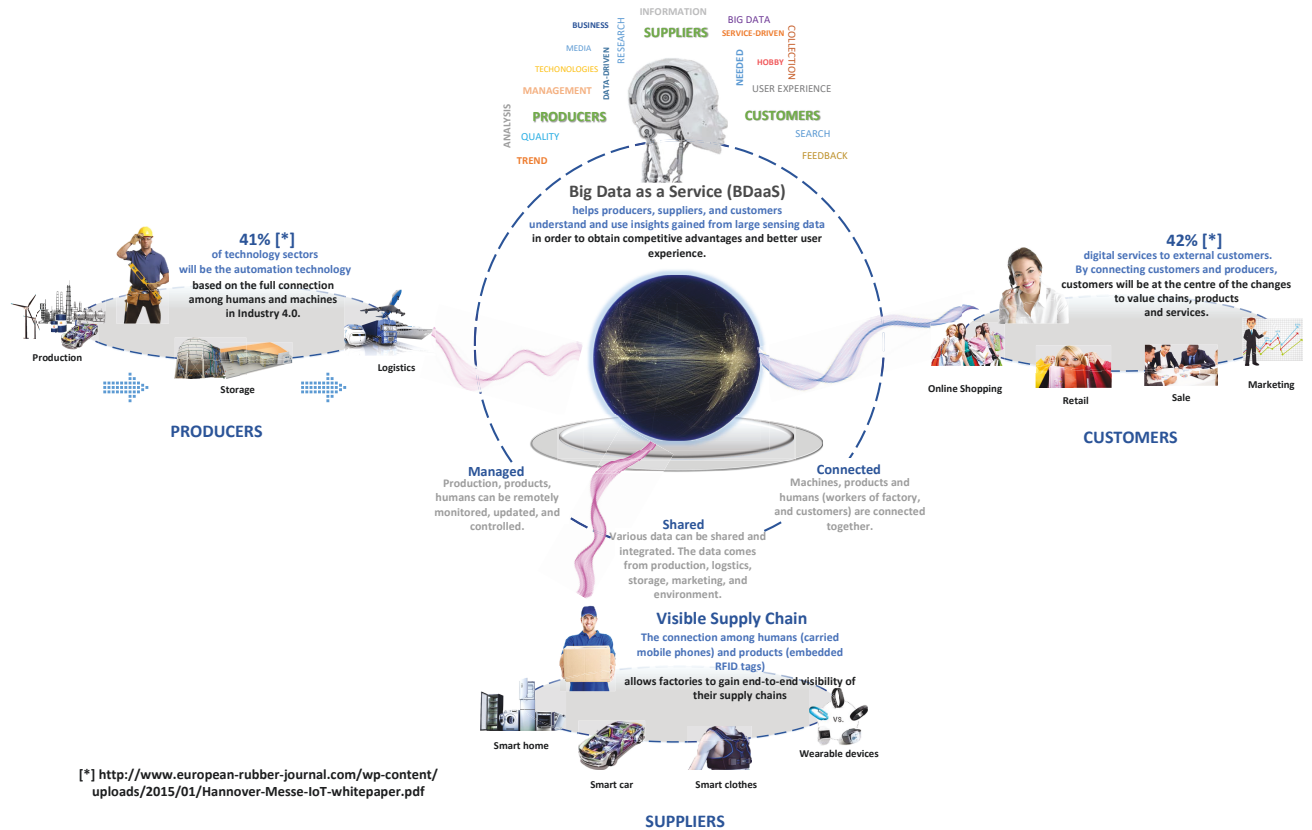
INFORMATION
BUSINESS
RESEARCH
BIG DATA
MEDIA
SUPPLIERS
SERVICE-DRIVEN
COLLECTION
TECHNOLOGIES
DATA-DRIVEN
NEEDED
HOBBY
MANAGEMENT
USER EXPERIENCE
ANALYSIS
PRODUCERS
CUSTOMERS
QUALITY
SEARCH
TREND
FEEDBACK

Big Data as a Service (BDaaS)
helps producers, suppliers, and customers understand and use insights gained from large sensing data in order to obtain competitive advantages and better user experience.

41% [*]
of technology sectors will be the automation technology based on the full connection among humans and machines in Industry 4.0.

Production
Storage
Logistics

PRODUCERS

42% [*]
digital services to external customers. By connecting customers and producers, customers will be at the centre of the changes to value chains, products and services.

Online Shopping
Retail
Sale
Marketing

CUSTOMERS

Managed
Production, products, humans can be remotely monitored, updated, and controlled.

Connected
Machines, products and humans (workers of factory, and customers) are connected together.

Shared
Various data can be shared and integrated. The data comes from production, logstics, storage, marketing, and environment.

Visible Supply Chain
The connection among humans (carried mobile phones) and products (embedded RFID tags) allows factories to gain end-to-end visibility of their supply chains

Smart home
Smart car
Smart clothes
vs.
Wearable devices

[*] http://www.european-rubber-journal.com/wp-content/uploads/2015/01/Hannover-Messe-IoT-whitepaper.pdf

SUPPLIERS